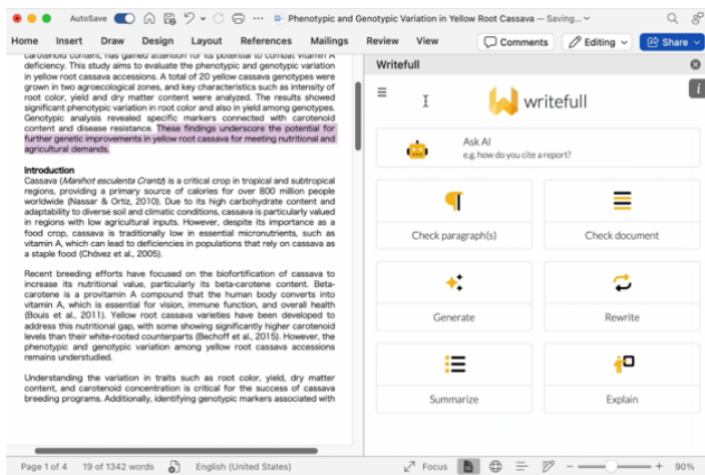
AutoSave

Phenotypic and Genotypic Variation in Yellow Root Cassava — Saving...

Home Insert Draw Design Layout References Mailings Review View

Comments

Editing

Share

carotenoid content, has gained attention for its potential to combat vitamin A deficiency. This study aims to evaluate the phenotypic and genotypic variation in yellow root cassava accessions. A total of 20 yellow cassava genotypes were grown in two agroecological zones, and key characteristics such as intensity of root color, yield and dry matter content were analyzed. The results showed significant phenotypic variation in root color and also in yield among genotypes. Genotypic analysis revealed specific markers connected with carotenoid content and disease resistance. These findings underscore the potential for further genetic improvements in yellow root cassava for meeting nutritional and agricultural demands.

Introduction
Cassava (Manihot esculenta Crantz) is a critical crop in tropical and subtropical regions, providing a primary source of calories for over 800 million people worldwide (Nassar & Ortiz, 2010). Due to its high carbohydrate content and adaptability to diverse soil and climatic conditions, cassava is particularly valued in regions with low agricultural inputs. However, despite its importance as a food crop, cassava is traditionally low in essential micronutrients, such as vitamin A, which can lead to deficiencies in populations that rely on cassava as a staple food (Chávez et al., 2005).

Recent breeding efforts have focused on the biofortification of cassava to increase its nutritional value, particularly its beta-carotene content. Beta-carotene is a provitamin A compound that the human body converts into vitamin A, which is essential for vision, immune function, and overall health (Bouis et al., 2011). Yellow root cassava varieties have been developed to address this nutritional gap, with some showing significantly higher carotenoid levels than their white-rooted counterparts (Bechoff et al., 2015). However, the phenotypic and genotypic variation among yellow root cassava accessions remains understudied.

Understanding the variation in traits such as root color, yield, dry matter content, and carotenoid concentration is critical for the success of cassava breeding programs. Additionally, identifying genotypic markers associated with

Writefull

writefull

Ask AI
e.g. how do you cite a report?

Check paragraph(s)

Check document

Generate

Rewrite

Summarize

Explain

Page 1 of 4 19 of 1342 words English (United States) Focus 90%